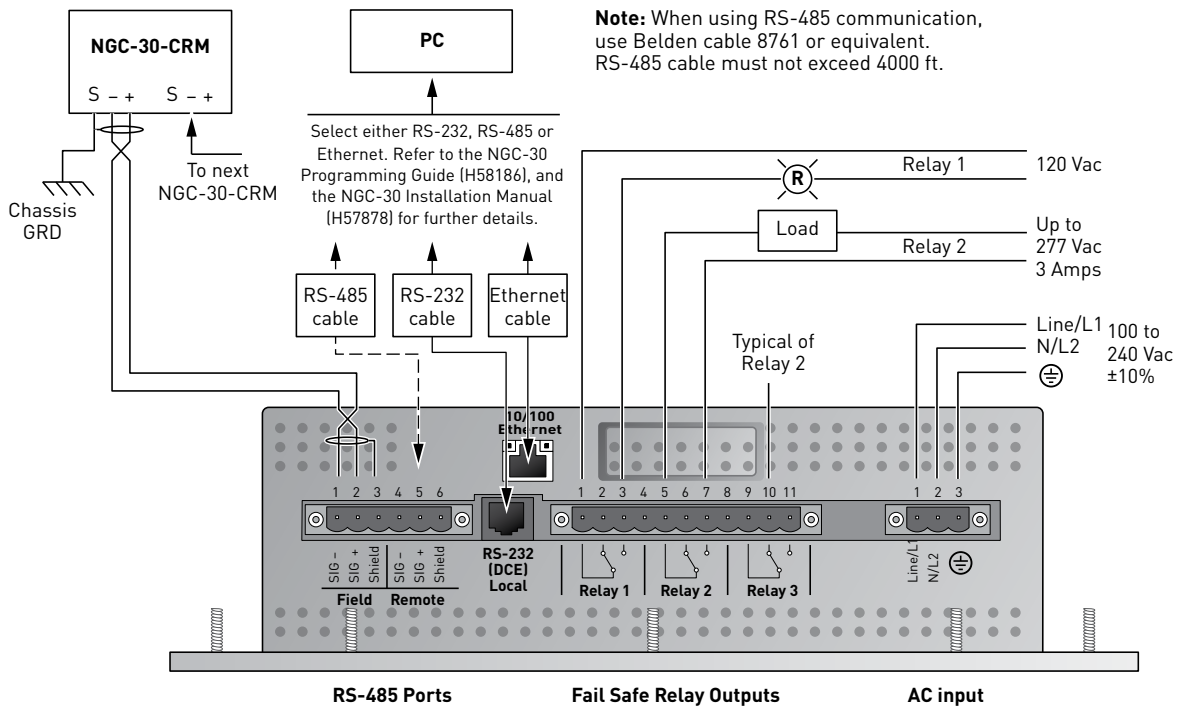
NGC-30-CRM

S – + S – +

Chassis GRD

To next NGC-30-CRM

PC

Select either RS-232, RS-485 or Ethernet. Refer to the NGC-30 Programming Guide (H58186), and the NGC-30 Installation Manual (H57878) for further details.

**Note:** When using RS-485 communication, use Belden cable 8761 or equivalent. RS-485 cable must not exceed 4000 ft.

RS-485 cable

RS-232 cable

Ethernet cable

R

Relay 1

120 Vac

Load

Relay 2

Up to 277 Vac 3 Amps

Typical of Relay 2

Line/L1

N/L2

100 to 240 Vac ±10%

10/100 Ethernet

1 2 3 4 5 6

1 2 3 4 5 6 7 8 9 10 11

1 2 3

SIG – SIG + Shield SIG – SIG + Shield

Field Remote

RS-232 (DCE) Local

Relay 1 Relay 2 Relay 3

Line/L1 N/L2

RS-485 Ports

Fail Safe Relay Outputs

AC input